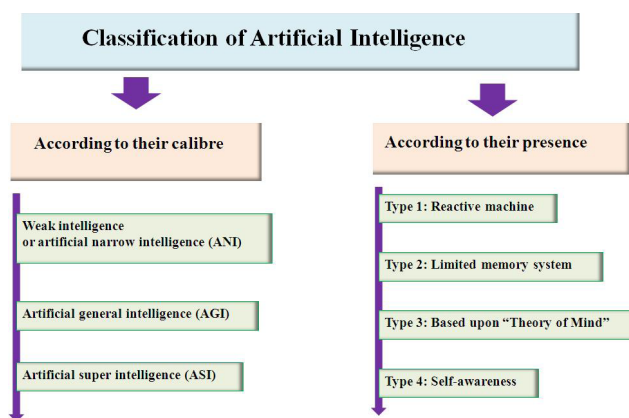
Classification of Artificial Intelligence

According to their calibre

Weak intelligence
or artificial narrow intelligence (ANI)

Artificial general intelligence (AGI)

Artificial super intelligence (ASI)

According to their presence

Type 1: Reactive machine

Type 2: Limited memory system

Type 3: Based upon "Theory of Mind"

Type 4: Self-awareness